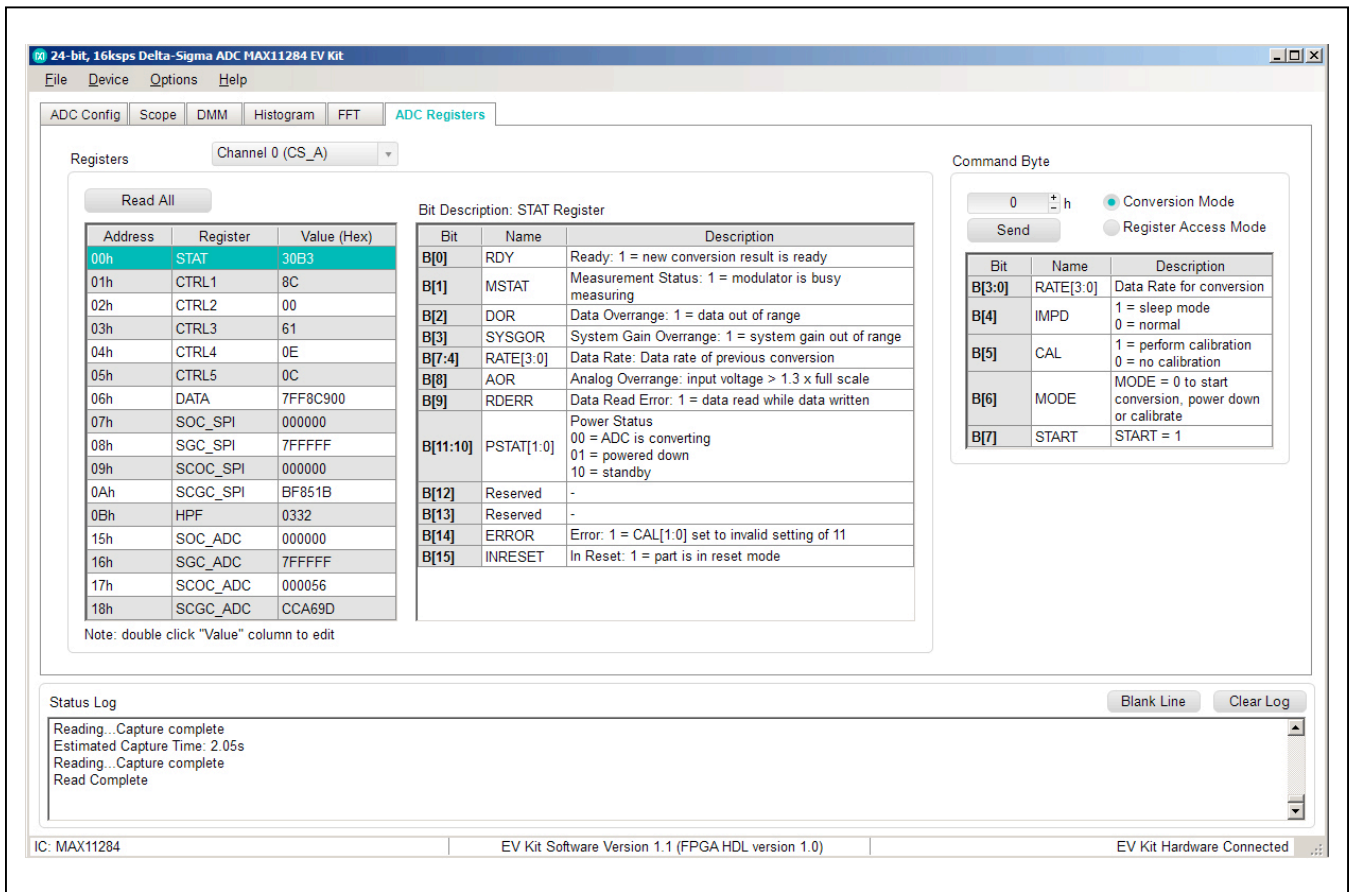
24-bit, 16ksps Delta-Sigma ADC MAX11284 EV Kit

File Device Options Help

ADC Config Scope DMM Histogram FFT ADC Registers

Registers Channel 0 (CS_A)

Read All

| Address | Register | Value (Hex) |
|---|---|---|
| 00h | STAT | 30B3 |
| 01h | CTRL1 | 8C |
| 02h | CTRL2 | 00 |
| 03h | CTRL3 | 61 |
| 04h | CTRL4 | 0E |
| 05h | CTRL5 | 0C |
| 06h | DATA | 7FF8C900 |
| 07h | SOC_SPI | 000000 |
| 08h | SGC_SPI | 7FFFFF |
| 09h | SCOC_SPI | 000000 |
| 0Ah | SCGC_SPI | BF851B |
| 0Bh | HPF | 0332 |
| 15h | SOC_ADC | 000000 |
| 16h | SGC_ADC | 7FFFFF |
| 17h | SCOC_ADC | 000056 |
| 18h | SCGC_ADC | CCA69D |

Note: double click "Value" column to edit

Bit Description: STAT Register

| Bit | Name | Description |
|---|---|---|
| B[0] | RDY | Ready: 1 = new conversion result is ready |
| B[1] | MSTAT | Measurement Status: 1 = modulator is busy measuring |
| B[2] | DOR | Data Overrange: 1 = data out of range |
| B[3] | SYSGOR | System Gain Overrange: 1 = system gain out of range |
| B[7:4] | RATE[3:0] | Data Rate: Data rate of previous conversion |
| B[8] | AOR | Analog Overrange: input voltage > 1.3 x full scale |
| B[9] | RDERR | Data Read Error: 1 = data read while data written |
| B[11:10] | PSTAT[1:0] | Power Status 00 = ADC is converting 01 = powered down 10 = standby |
| B[12] | Reserved | - |
| B[13] | Reserved | - |
| B[14] | ERROR | Error: 1 = CAL[1:0] set to invalid setting of 11 |
| B[15] | INRESET | In Reset: 1 = part is in reset mode |

Command Byte

0 h Conversion Mode
Send Register Access Mode

| Bit | Name | Description |
|---|---|---|
| B[3:0] | RATE[3:0] | Data Rate for conversion |
| B[4] | IMPD | 1 = sleep mode 0 = normal |
| B[5] | CAL | 1 = perform calibration 0 = no calibration |
| B[6] | MODE | MODE = 0 to start conversion, power down or calibrate |
| B[7] | START | START = 1 |

Status Log Blank Line Clear Log

Reading...Capture complete
Estimated Capture Time: 2.05s
Reading...Capture complete
Read Complete

IC: MAX11284 EV Kit Software Version 1.1 (FPGA HDL version 1.0) EV Kit Hardware Connected